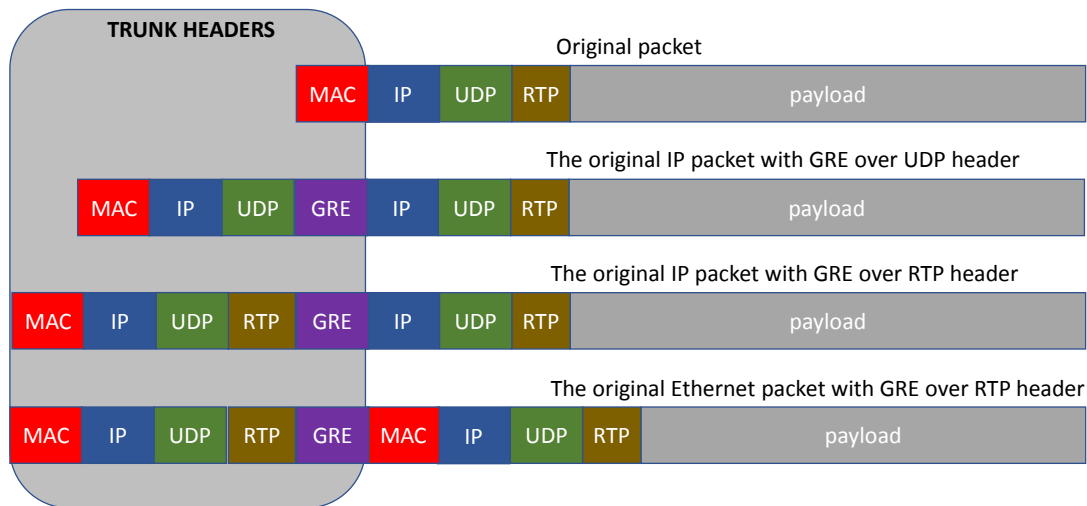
TRUNK HEADERS

Original packet

MAC IP UDP RTP payload

The original IP packet with GRE over UDP header

MAC IP UDP GRE IP UDP RTP payload

The original IP packet with GRE over RTP header

MAC IP UDP RTP GRE IP UDP RTP payload

The original Ethernet packet with GRE over RTP header

MAC IP UDP RTP GRE MAC IP UDP RTP payload